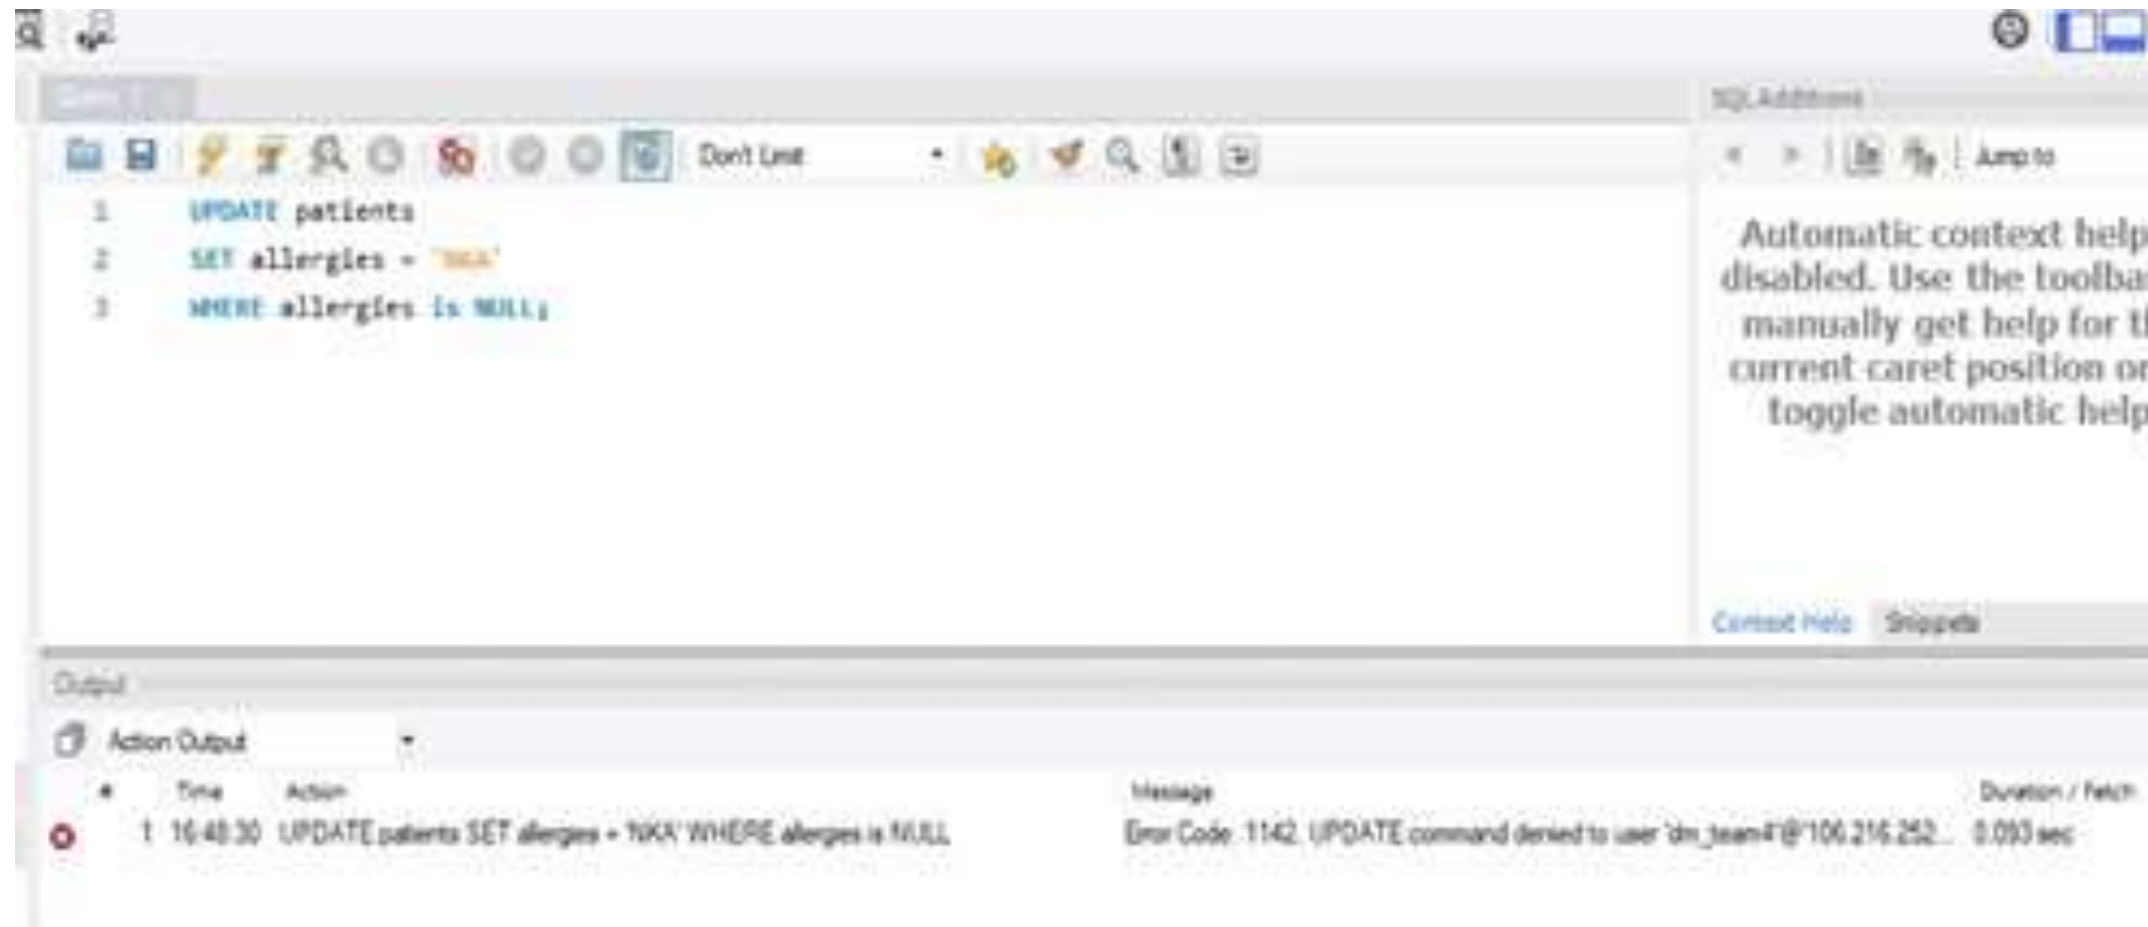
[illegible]

SQL Additions

Don't Limit

Jump to

1 UPDATE patients
2 SET allergies = 'NKA'
3 WHERE allergies is NULL;

Automatic context help disabled. Use the toolba manually get help for t current caret position or toggle automatic help

Context Help Snippets

Output

Action Output

| # | Time | Action | Message | Duration / Fetch |
|---|---|---|---|---|
| 1 | 16:40:30 | UPDATE patients SET allergies = 'NKA' WHERE allergies is NULL | Error Code: 1142. UPDATE command denied to user 'dn_team4'@'106.216.252... | 0.093 sec |